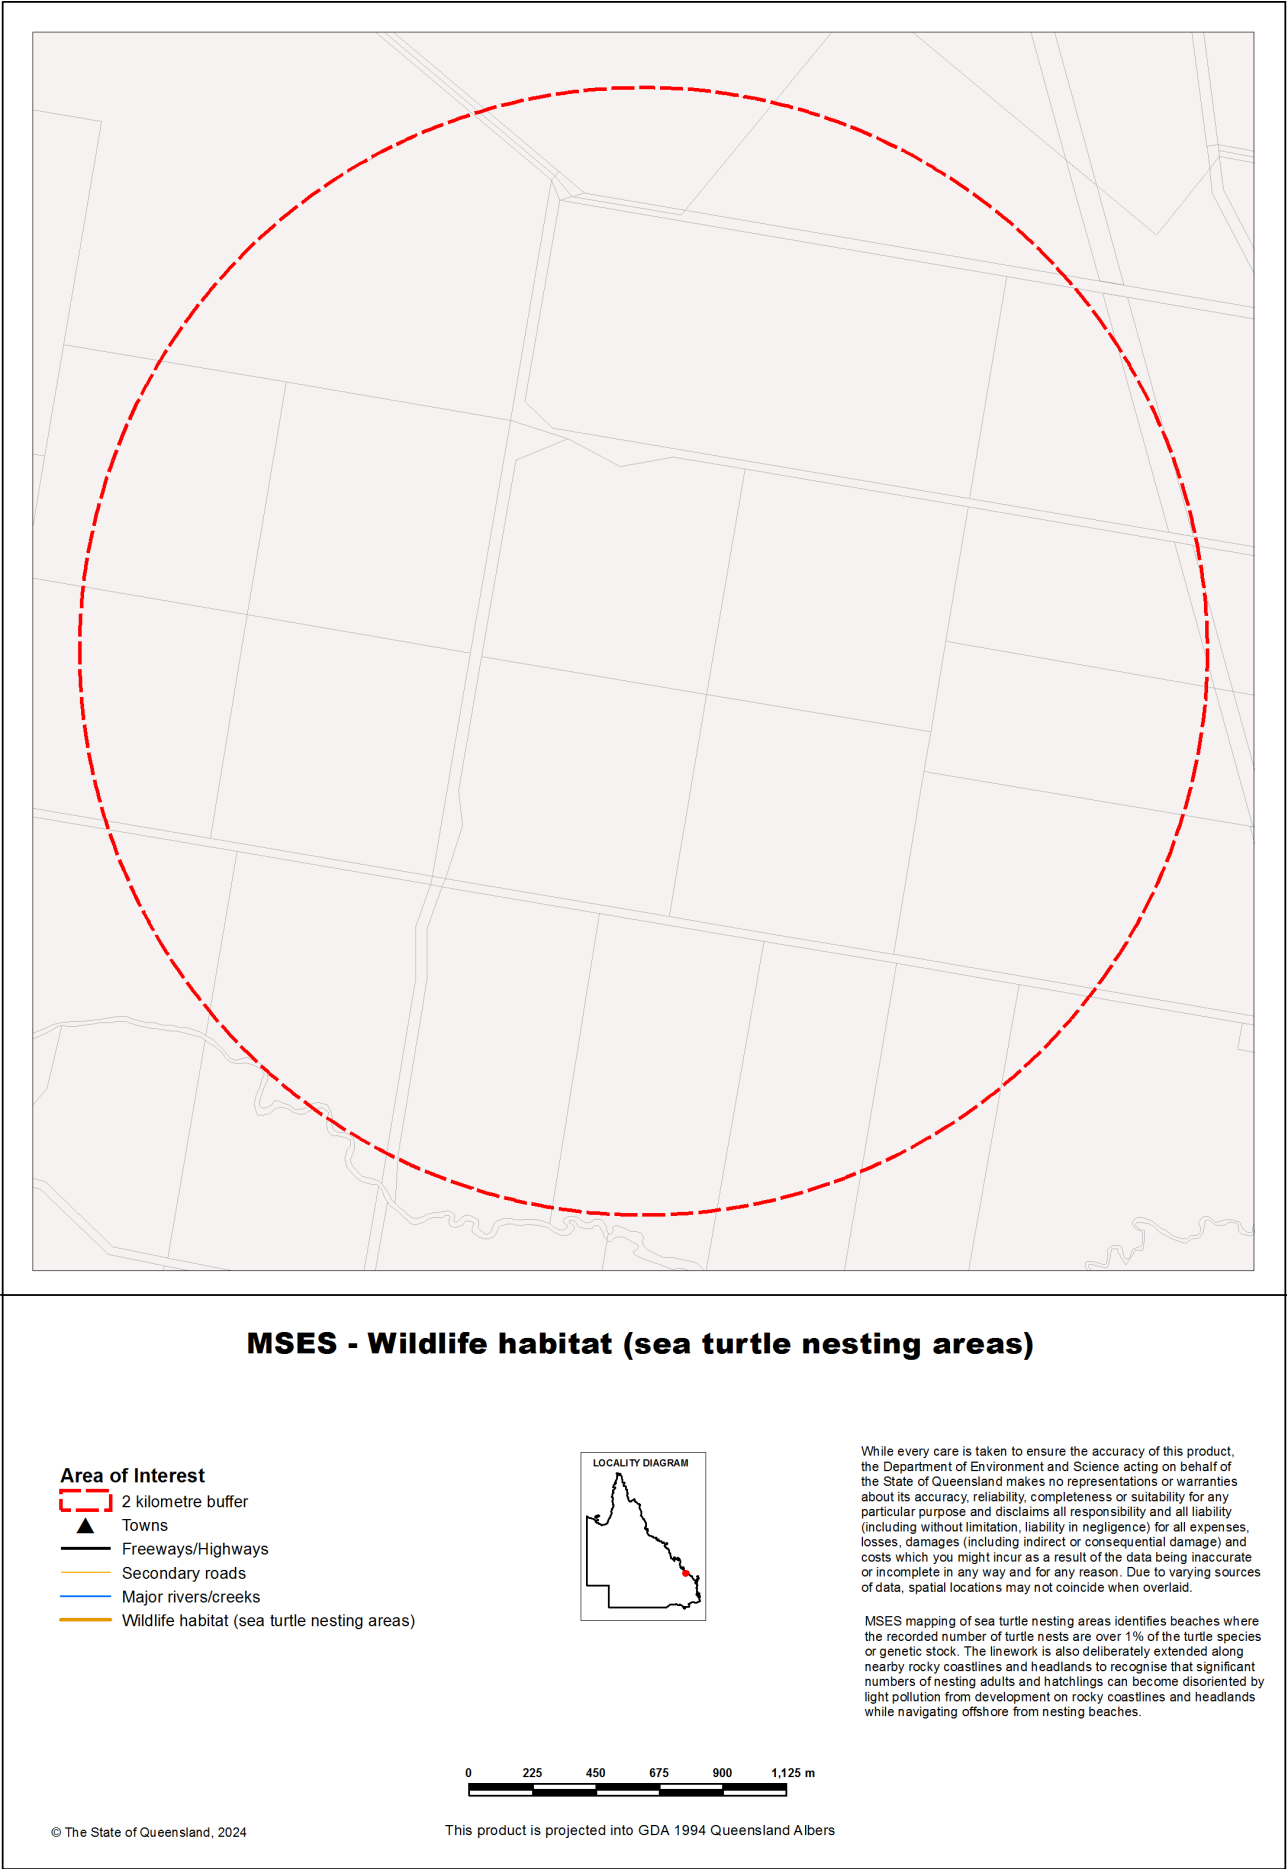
MSES - Wildlife habitat (sea turtle nesting areas)

Area of Interest
2 kilometre buffer
Towns
Freeways/Highways
Secondary roads
Major rivers/creeks
Wildlife habitat (sea turtle nesting areas)

LOCALITY DIAGRAM

While every care is taken to ensure the accuracy of this product, the Department of Environment and Science acting on behalf of the State of Queensland makes no representations or warranties about its accuracy, reliability, completeness or suitability for any particular purpose and disclaims all responsibility and all liability (including without limitation, liability in negligence) for all expenses, losses, damages (including indirect or consequential damage) and costs which you might incur as a result of the data being inaccurate or incomplete in any way and for any reason. Due to varying sources of data, spatial locations may not coincide when overlaid.

MSES mapping of sea turtle nesting areas identifies beaches where the recorded number of turtle nests are over 1% of the turtle species or genetic stock. The linework is also deliberately extended along nearby rocky coastlines and headlands to recognise that significant numbers of nesting adults and hatchlings can become disoriented by light pollution from development on rocky coastlines and headlands while navigating offshore from nesting beaches.

0 225 450 675 900 1,125 m

© The State of Queensland, 2024

This product is projected into GDA 1994 Queensland Albers